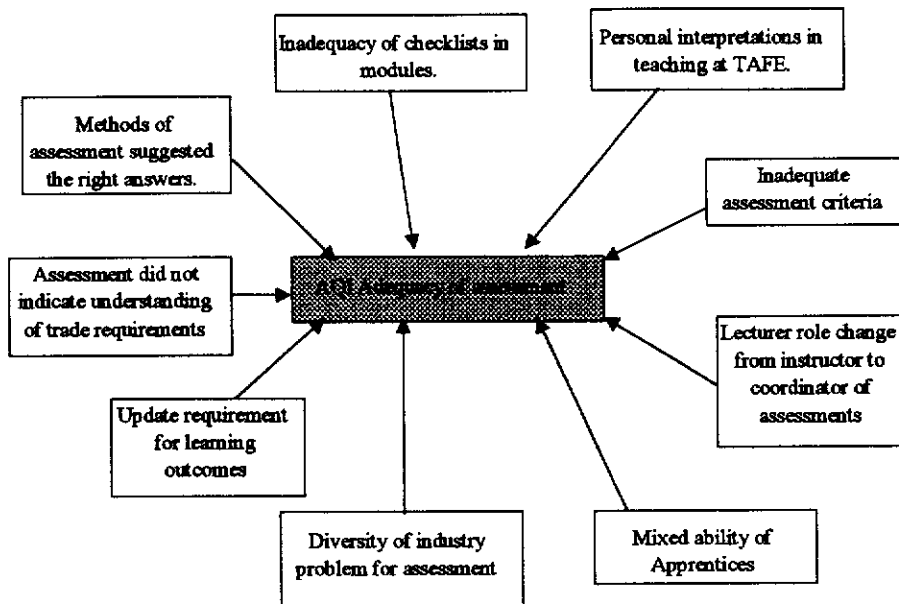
Inadequacy of checklists in modules.

Personal interpretations in teaching at TAFE.

Methods of assessment suggested the right answers.

Inadequate assessment criteria

Assessment did not indicate understanding of trade requirements

AQ1 Adequacy of assessment

Lecturer role change from instructor to coordinator of assessments

Update requirement for learning outcomes

Diversity of industry problem for assessment

Mixed ability of Apprentices